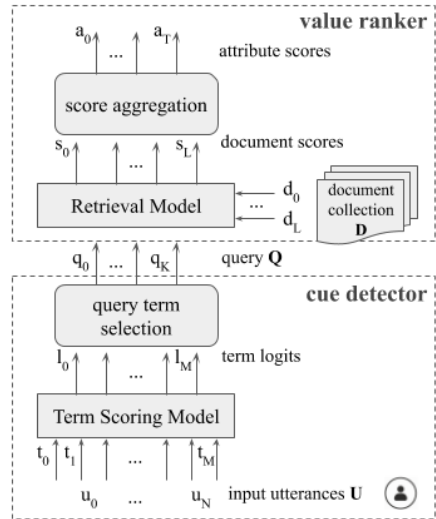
value ranker

$a_0$ ... $a_T$

attribute scores

score aggregation

$s_0$ ... $s_L$

document scores

Retrieval Model

$d_0$ ... $d_L$

document collection **D**

$q_0$ ... $q_K$

query **Q**

cue detector

query term selection

$l_0$ ... $l_M$

term logits

Term Scoring Model

$t_0$ $t_1$ ... $t_M$

$u_0$ ... $u_N$

input utterances **U**